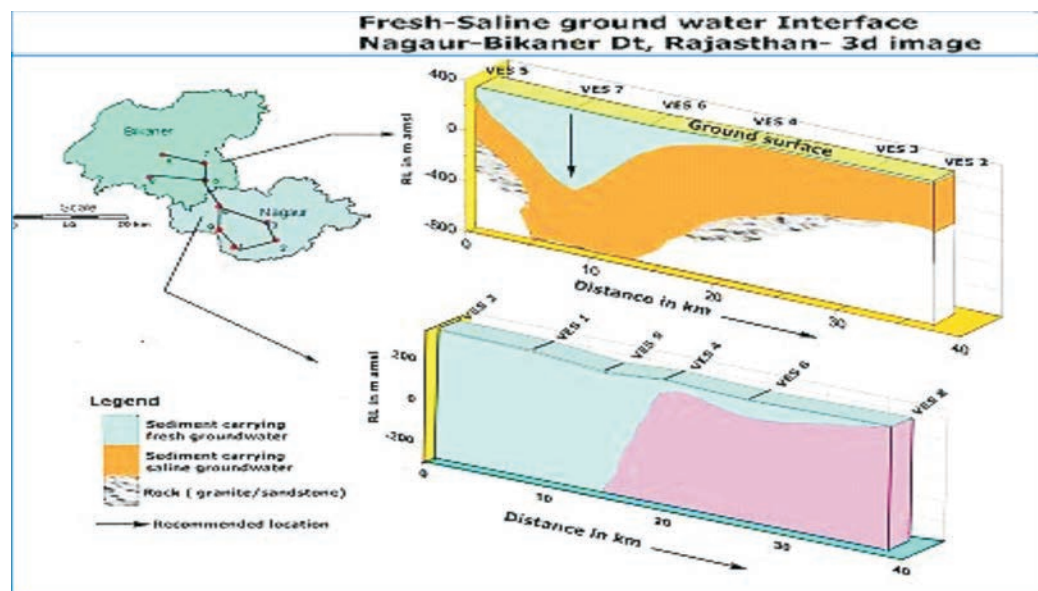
Fresh-Saline ground water Interface
Nagaur-Bikaner Dt, Rajasthan- 3d image

Bikaner
Nagaur
Scale
10
20 km

400
0
-400
-800
RL in m amsl
VES 5
VES 7
VES 6
VES 4
VES 3
VES 2
Ground surface
0
10
20
30
40
Distance in km

200
0
-200
RL in m amsl
VES 3
VES 1
VES 9
VES 4
VES 6
VES 8
0
10
20
30
40
Distance in km

Legend
Sediment carrying fresh groundwater
Sediment carrying saline groundwater
Rock ( granite/sandstone)
Recommended location